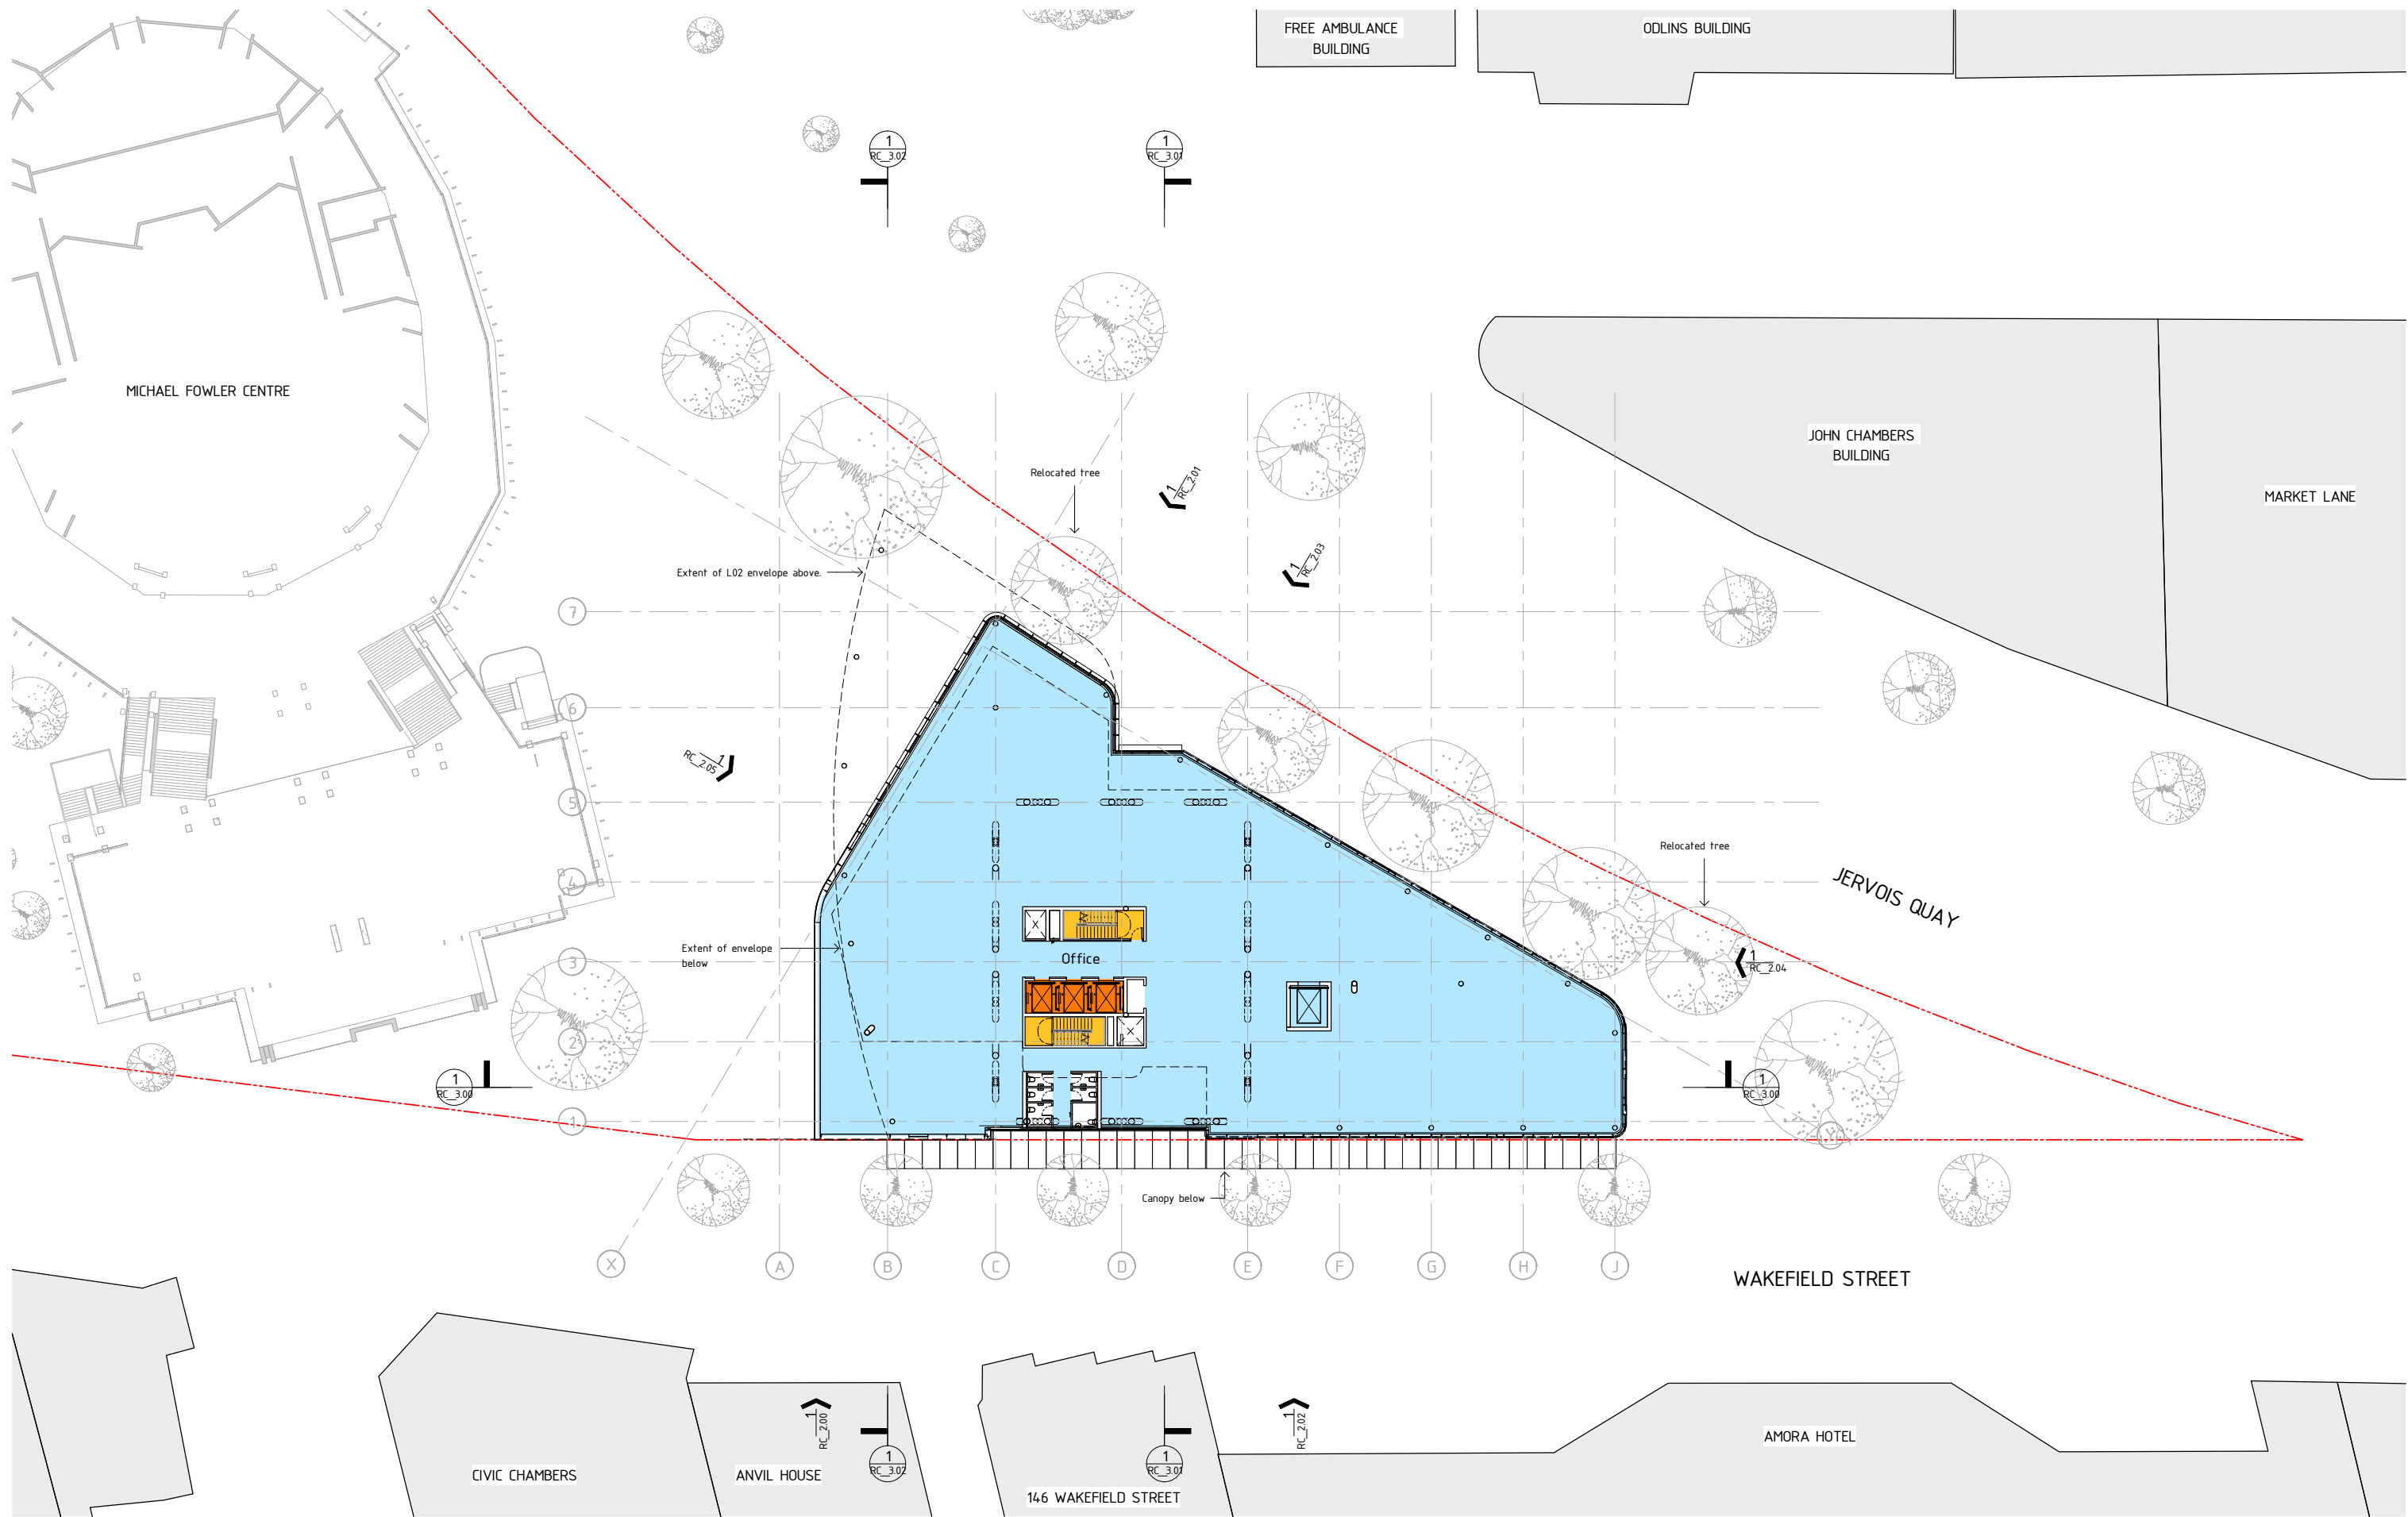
FREE AMBULANCE BUILDING

ODLINS BUILDING

1
RC_3.02

1
RC_3.01

MICHAEL FOWLER CENTRE

JOHN CHAMBERS BUILDING

MARKET LANE

Relocated tree

1
RC_2.01

1
RC_2.03

Extent of L02 envelope above.

7

6

1
RC_2.05

5

4

Relocated tree

JERVOIS QUAY

Extent of envelope below

Office

3

1
RC_2.04

2

1
RC_3.00

1
RC_3.00

1

Canopy below

X A B C D E F G H J

WAKEFIELD STREET

1
RC_2.00

1
RC_2.02

AMORA HOTEL

CIVIC CHAMBERS

ANVIL HOUSE

1
RC_3.02

1
RC_3.01

146 WAKEFIELD STREET